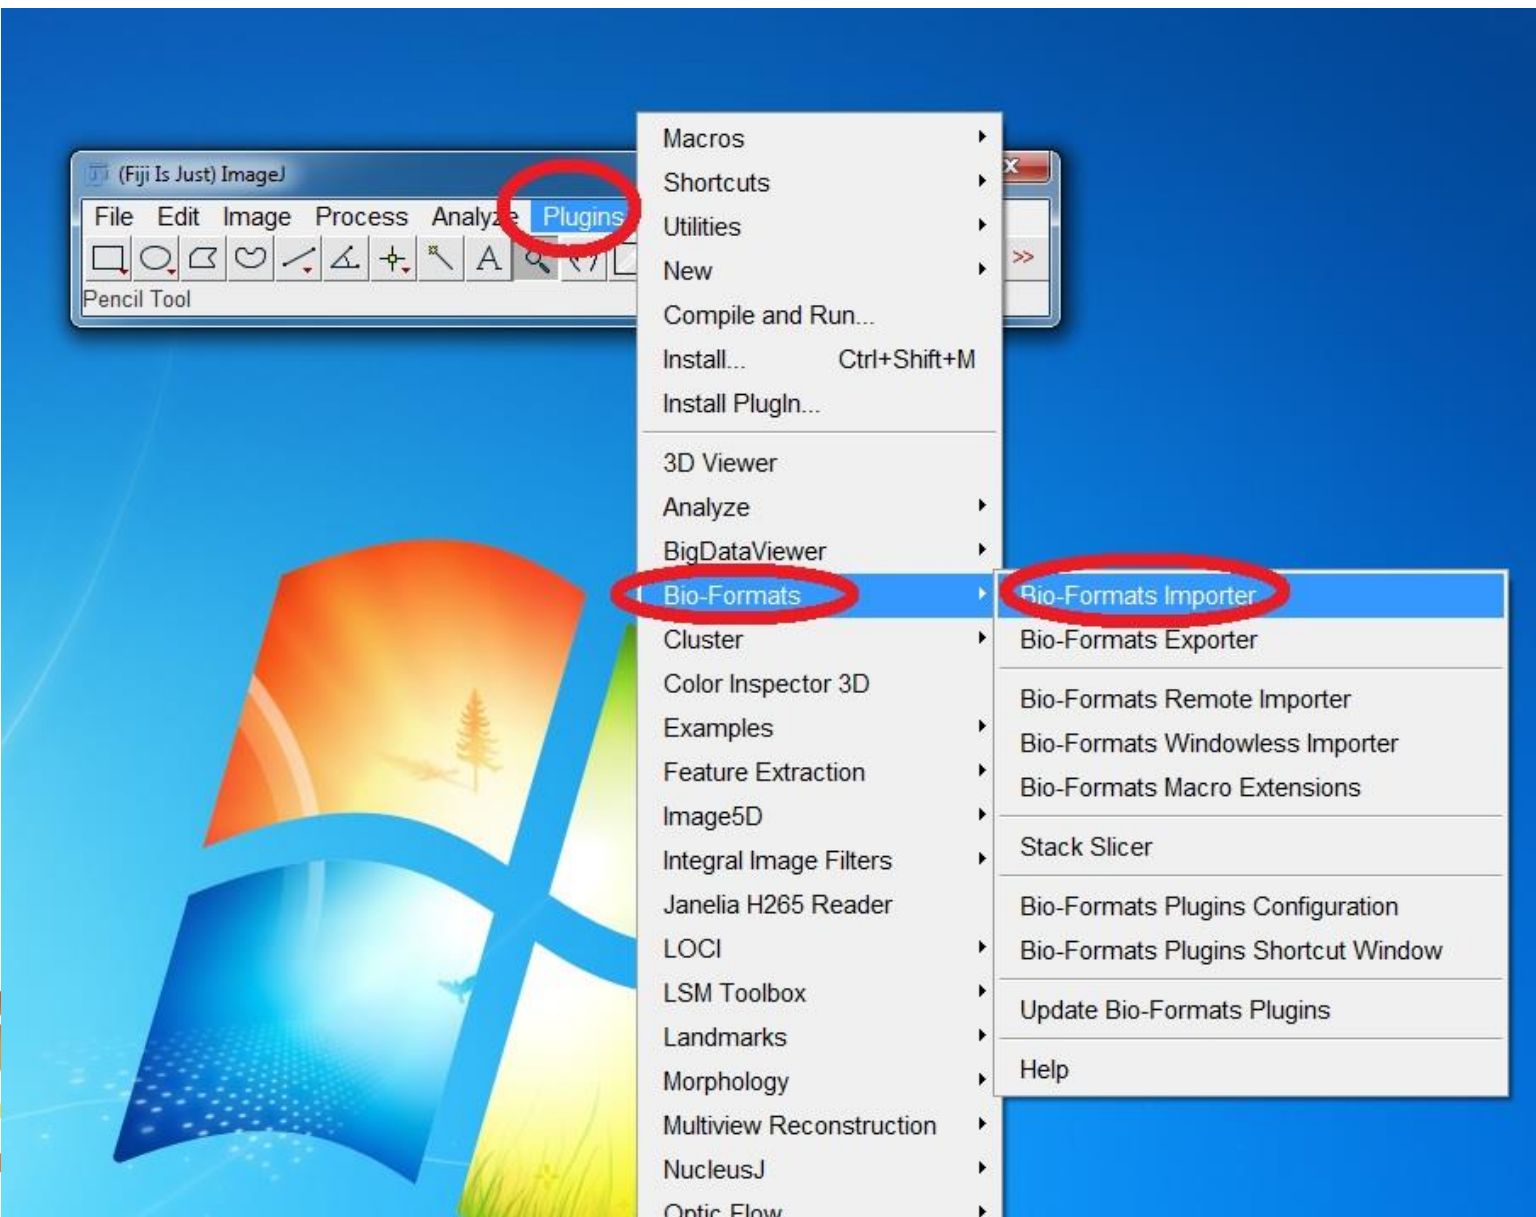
(Fiji Is Just) ImageJ

File Edit Image Process Analyze Plugins

A

>>

Pencil Tool

Macros
Shortcuts
Utilities
New
Compile and Run...
Install... Ctrl+Shift+M
Install PlugIn...

3D Viewer
Analyze
BigDataViewer
Bio-Formats
Cluster
Color Inspector 3D
Examples
Feature Extraction
Image5D
Integral Image Filters
Janelia H265 Reader
LOCI
LSM Toolbox
Landmarks
Morphology
Multiview Reconstruction
NucleusJ
Optic Flow

Bio-Formats Importer
Bio-Formats Exporter

Bio-Formats Remote Importer
Bio-Formats Windowless Importer
Bio-Formats Macro Extensions

Stack Slicer

Bio-Formats Plugins Configuration
Bio-Formats Plugins Shortcut Window

Update Bio-Formats Plugins

Help